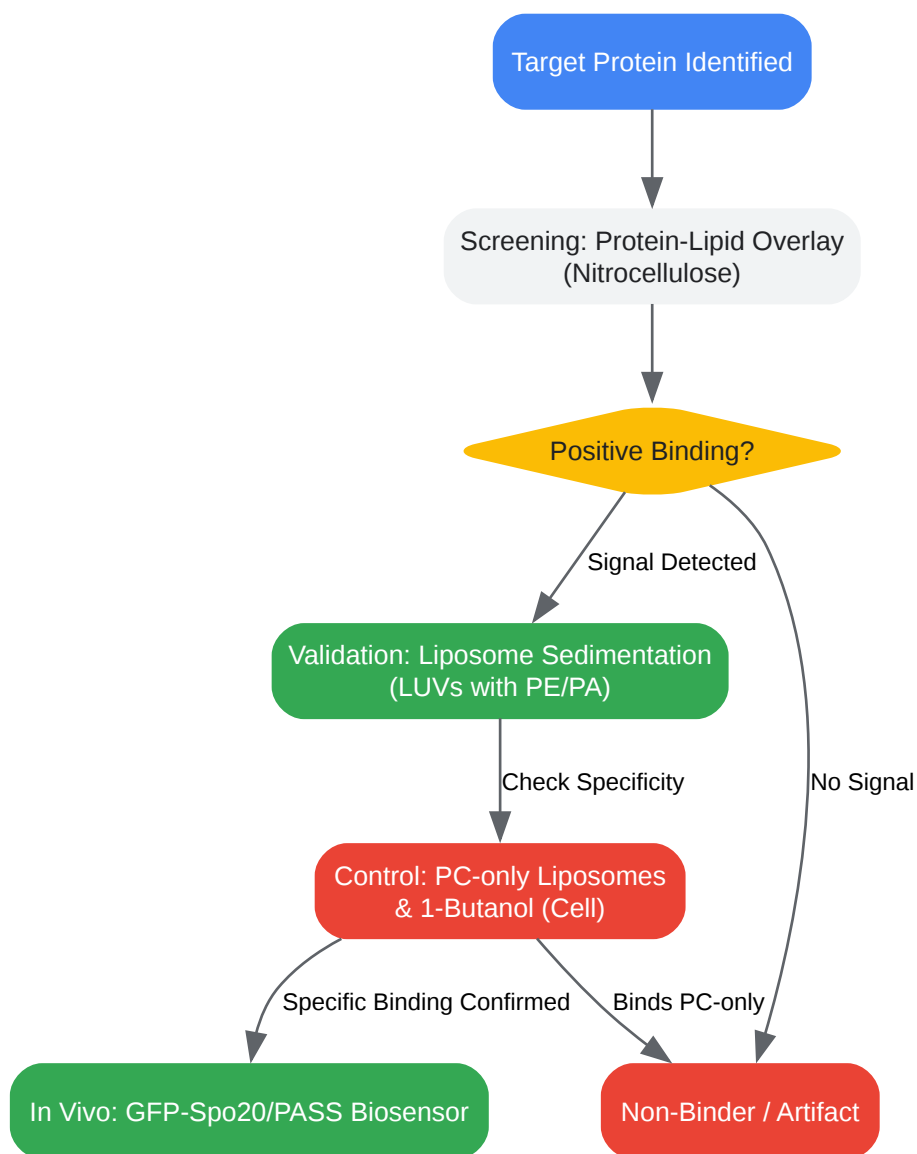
Target Protein Identified

Screening: Protein-Lipid Overlay (Nitrocellulose)

Positive Binding?

Signal Detected

No Signal

Validation: Liposome Sedimentation (LUVs with PE/PA)

Check Specificity

Control: PC-only Liposomes & 1-Butanol (Cell)

Specific Binding Confirmed

Binds PC-only

In Vivo: GFP-Spo20/PASS Biosensor

Non-Binder / Artifact